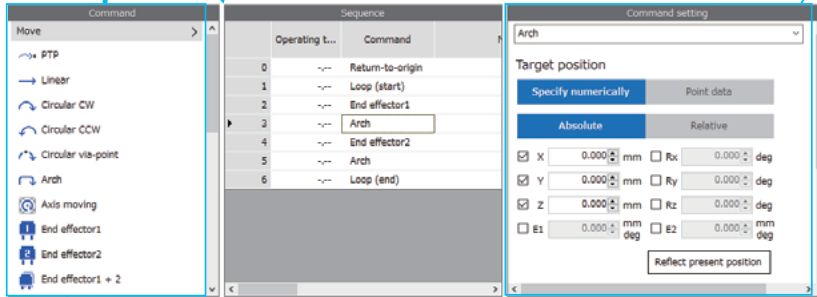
Command

Move >

PTP

Linear

Circular CW

Circular CCW

Circular via-point

Arch

Axis moving

End effector1

End effector2

End effector1 + 2

Sequence

| | Operating t... | Command | N |
|---|---|---|---|
| 0 | -.-- | Return-to-origin | |
| 1 | -.-- | Loop (start) | |
| 2 | -.-- | End effector1 | |
| 3 | -.-- | Arch | |
| 4 | -.-- | End effector2 | |
| 5 | -.-- | Arch | |
| 6 | -.-- | Loop (end) | |

Command setting

Arch

Target position

Specify numerically | Point data

Absolute | Relative

X 0.000 mm Rx 0.000 deg

Y 0.000 mm Ry 0.000 deg

Z 0.000 mm Rz 0.000 deg

E1 0.000 mm deg E2 0.000 mm deg

Reflect present position